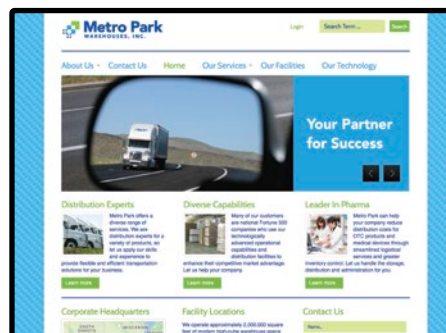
Metro Park
WAREHOUSES, INC.

Login

Search Term...

Search

About Us · Contact Us Home Our Services · Our Facilities Our Technology

Your Partner for Success

Distribution Experts

Metro Park offers a diverse range of services. We are distribution experts for a variety of products, so let us apply our skills and experience to provide flexible and efficient transportation solutions for your business.

Learn more

Diverse Capabilities

Many of our customers are national Fortune 500 companies who use our technologically advanced operational capabilities and distribution facilities to enhance their competitive market advantage. Let us help your company.

Learn more

Leader In Pharma

Metro Park can help your company reduce distribution costs for OTC products and medical devices through streamlined logistical services and greater inventory control. Let us handle the storage, distribution and administration for you.

Learn more

Corporate Headquarters

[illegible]

Facility Locations

We operate approximately 2,000,000 square feet of modern high-cube warehouse space

Contact Us

Name